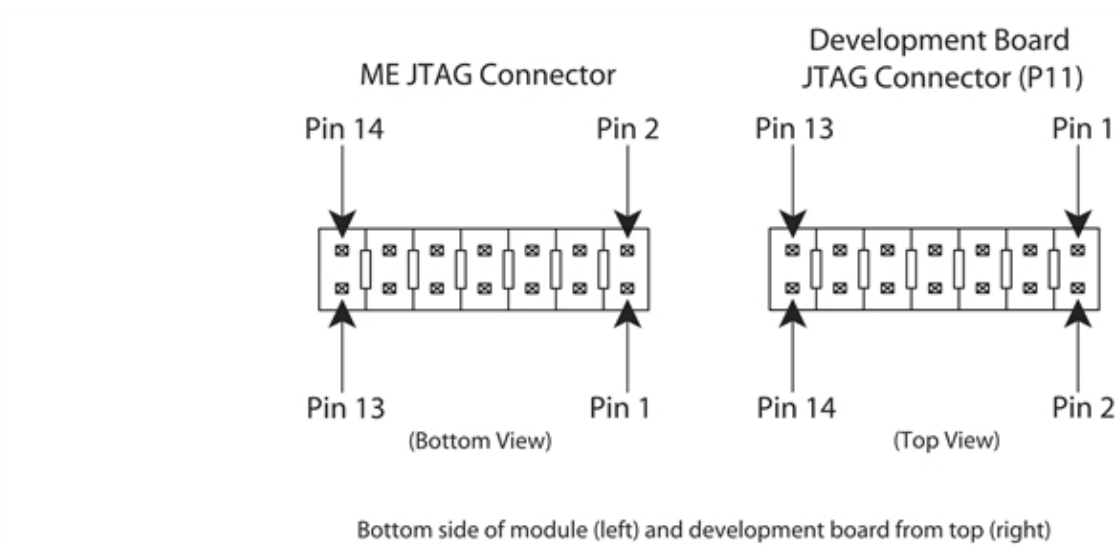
ME JTAG Connector

Pin 14
Pin 2
Pin 13
Pin 1
(Bottom View)

Development Board JTAG Connector (P11)

Pin 13
Pin 1
Pin 14
Pin 2
(Top View)

Bottom side of module (left) and development board from top (right)